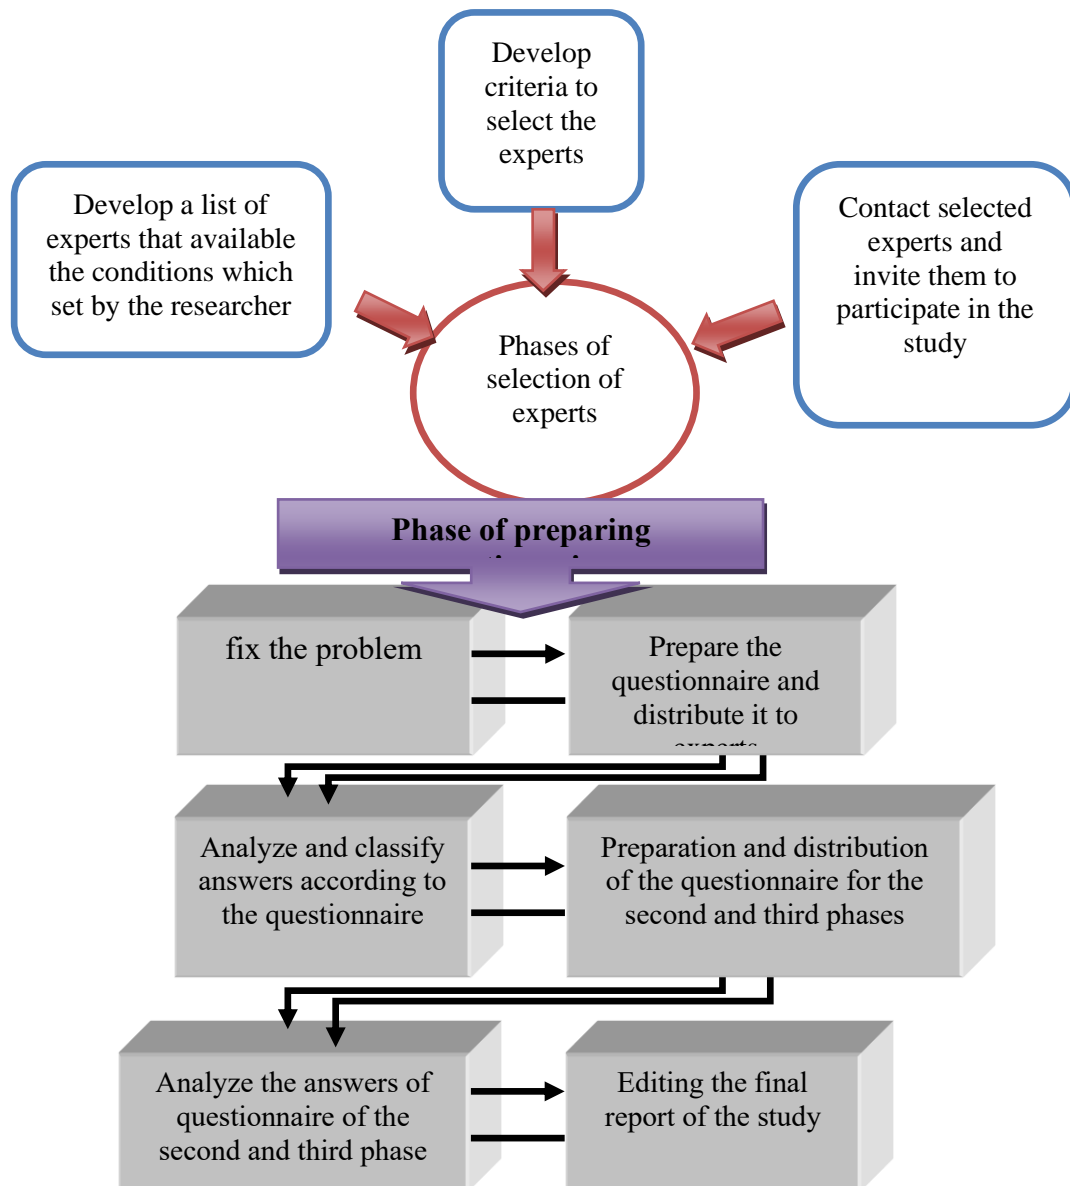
Develop criteria to select the experts

Develop a list of experts that available the conditions which set by the researcher

Phases of selection of experts

Contact selected experts and invite them to participate in the study

Phase of preparing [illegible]

fix the problem

Prepare the questionnaire and distribute it to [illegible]

Analyze and classify answers according to the questionnaire

Preparation and distribution of the questionnaire for the second and third phases

Analyze the answers of questionnaire of the second and third phase

Editing the final report of the study